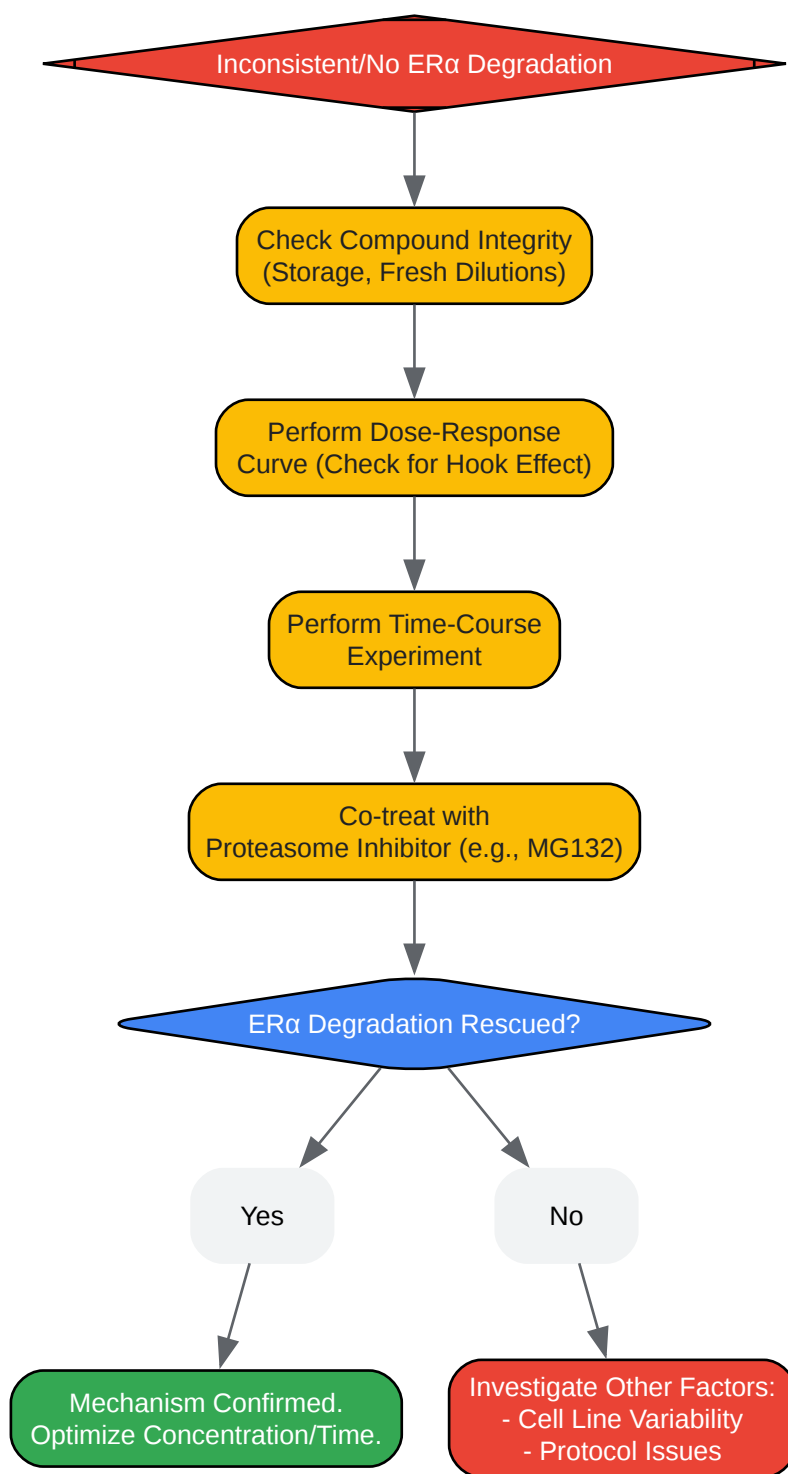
Inconsistent/No ERα Degradation

Check Compound Integrity
(Storage, Fresh Dilutions)

Perform Dose-Response
Curve (Check for Hook Effect)

Perform Time-Course
Experiment

Co-treat with
Proteasome Inhibitor (e.g., MG132)

ERα Degradation Rescued?

Yes

No

Mechanism Confirmed.
Optimize Concentration/Time.

Investigate Other Factors:
- Cell Line Variability
- Protocol Issues